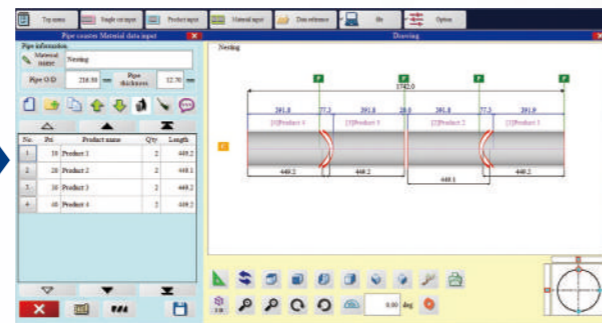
Top menu | Single cut input | Product input | Material input | Data reference | file | Option

Pipe counter Material data input

Pipe information

Material name: Nesting

Pipe O.D: 216.30 | Pipe thickness: 12.70

| No. | Pri | Product name | Qty | Length |
|---|---|---|---|---|
| 1 | 10 | Product 1 | 2 | 449.2 |
| 2 | 20 | Product 2 | 2 | 448.1 |
| 3 | 30 | Product 3 | 2 | 449.2 |
| 4 | 40 | Product 4 | 2 | 449.2 |

Drawing

Nesting

P | P | P | P

1742.0

391.8 | 77.3 | 391.8 | 28.0 | 391.8 | 77.3 | 391.9

[1]Product 4 | [3]Product 3 | [2]Product 2 | [1]Product 1

449.2 | 449.2 | 448.1 | 449.2

0.00 deg